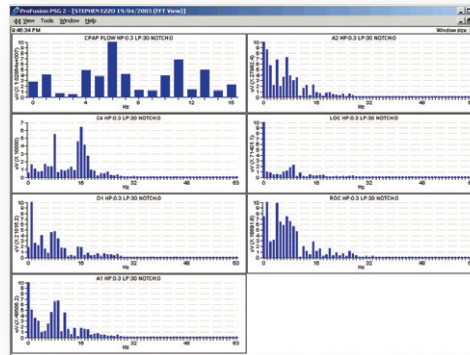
ProFusion PSG 2 - [STEPHEN EZZO 19/04/2003 (FFT View)]
File View Tools Window Help
9:48:54 PM Window size

CPAP FLOW HP:0.3 LP:30 NOTCH:0
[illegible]
0 4 8 12 15
Hz

A2 HP:0.3 LP:30 NOTCH:0
10 9 8 7 6 5 4 3 2 1 0
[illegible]
0 16 32 48 63
Hz

C4 HP:0.3 LP:30 NOTCH:0
7 6 5 4 3 2 1 0
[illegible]
0 16 32 48 63
Hz

LOC HP:0.3 LP:30 NOTCH:0
10 9 8 7 6 5 4 3 2 1 0
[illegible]
0 16 32 48 63
Hz

O1 HP:0.3 LP:30 NOTCH:0
10 9 8 7 6 5 4 3 2 1 0
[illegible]
0 16 32 48 63
Hz

ROC HP:0.3 LP:30 NOTCH:0
10 9 8 7 6 5 4 3 2 1 0
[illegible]
0 16 32 48 63
Hz

A1 HP:0.3 LP:30 NOTCH:0
10 9 8 7 6 5 4 3 2 1 0
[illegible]
0 16 32 48 63
Hz